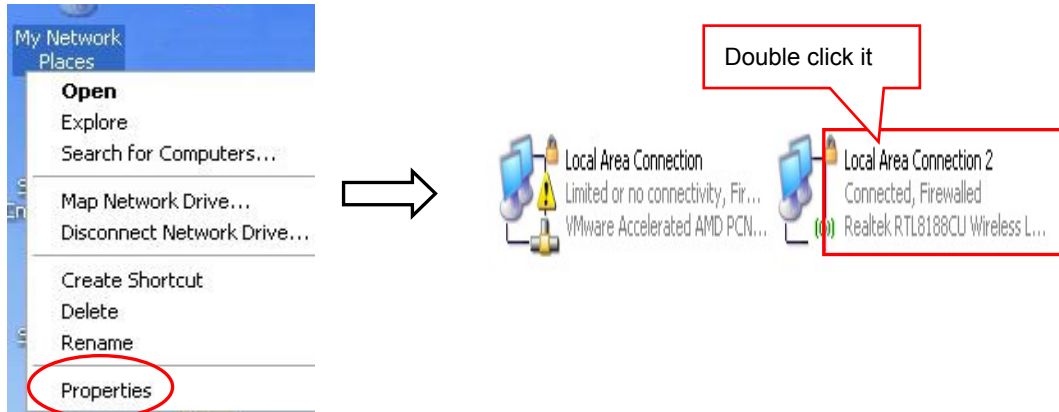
My Network Places

Open
Explore
Search for Computers...
Map Network Drive...
Disconnect Network Drive...
Create Shortcut
Delete
Rename
Properties

Double click it

Local Area Connection
Limited or no connectivity, Fir...
VMware Accelerated AMD PCN...

Local Area Connection 2
Connected, Firewalled
Realtek RTL8188CU Wireless L...